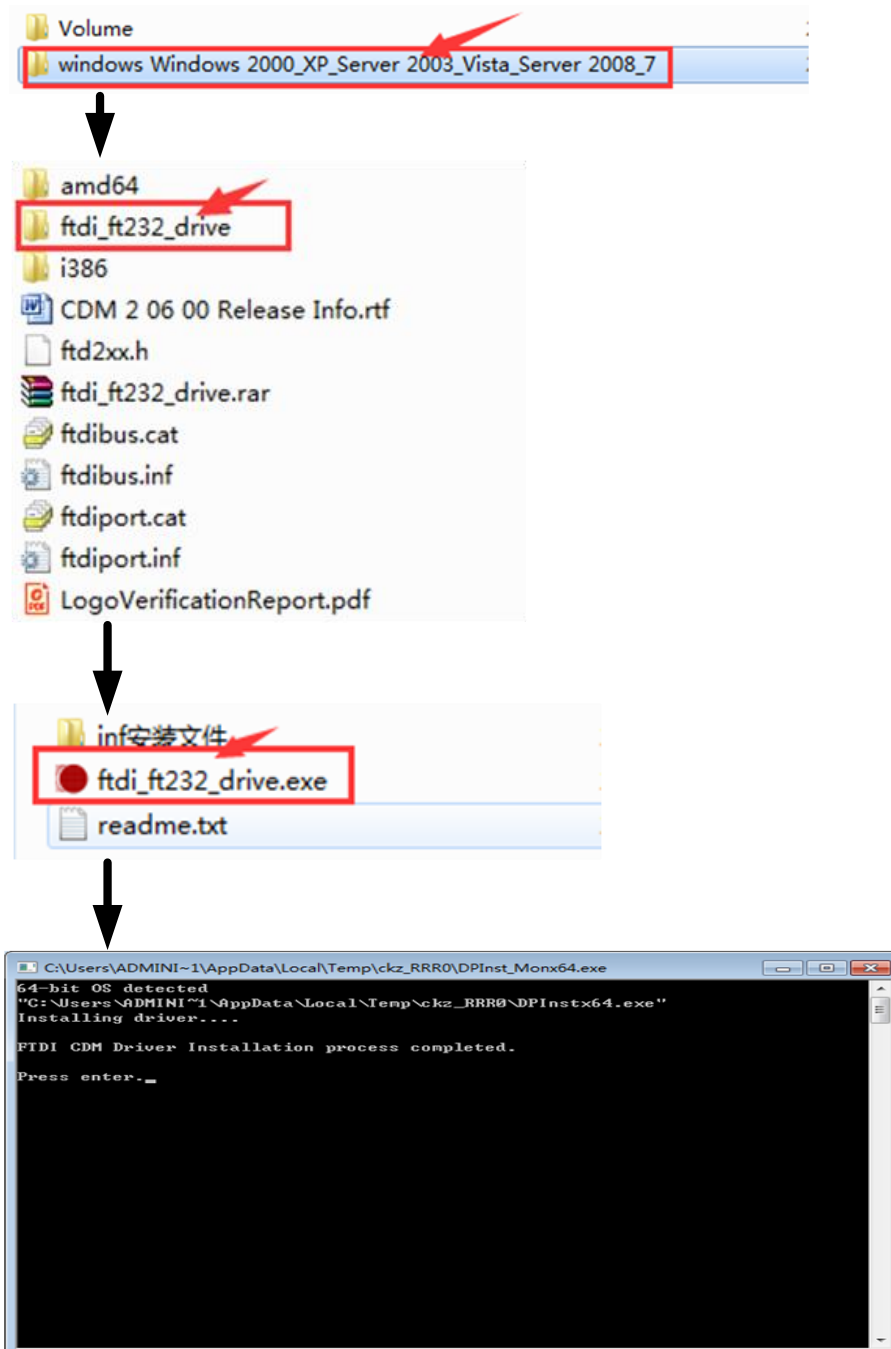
Volume
windows Windows 2000_XP_Server 2003_Vista_Server 2008_7

amd64
ftdi_ft232_drive
i386
CDM 2 06 00 Release Info.rtf
ftd2xx.h
ftdi_ft232_drive.rar
ftdibus.cat
ftdibus.inf
ftdiport.cat
ftdiport.inf
LogoVerificationReport.pdf

inf安装文件
ftdi_ft232_drive.exe
readme.txt

C:\Users\ADMINI~1\AppData\Local\Temp\ckz_RRR0\DPInst_Monx64.exe
64-bit OS detected
"C:\Users\ADMINI~1\AppData\Local\Temp\ckz_RRR0\DPInstx64.exe"
Installing driver....

FTDI CDM Driver Installation process completed.

Press enter._